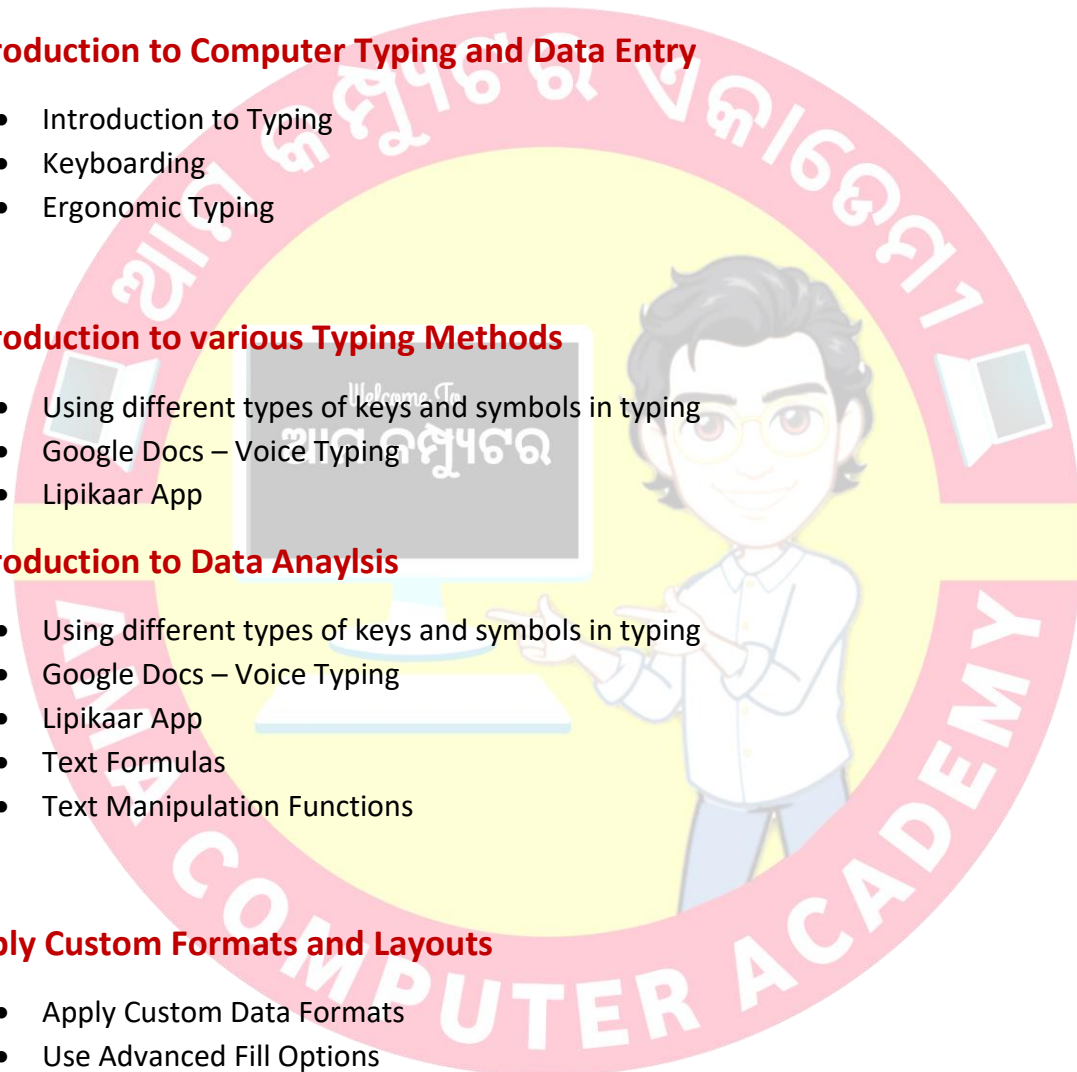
roduction to Computer Typing and Data Entry

- Introduction to Typing
- Keyboarding
- Ergonomic Typing

roduction to various Typing Methods

- Using different types of keys and symbols in typing
- Google Docs – Voice Typing
- Lipikaar App

roduction to Data Anaylsis

- Using different types of keys and symbols in typing
- Google Docs – Voice Typing
- Lipikaar App
- Text Formulas
- Text Manipulation Functions

ply Custom Formats and Layouts

- Apply Custom Data Formats
- Use Advanced Fill Options

Welcome To
ଆମ କମ୍ପ୍ୟୁଟର

ଆମ କମ୍ପ୍ୟୁଟର ଏକାଡେମୀ
AMA COMPUTER ACADEMY